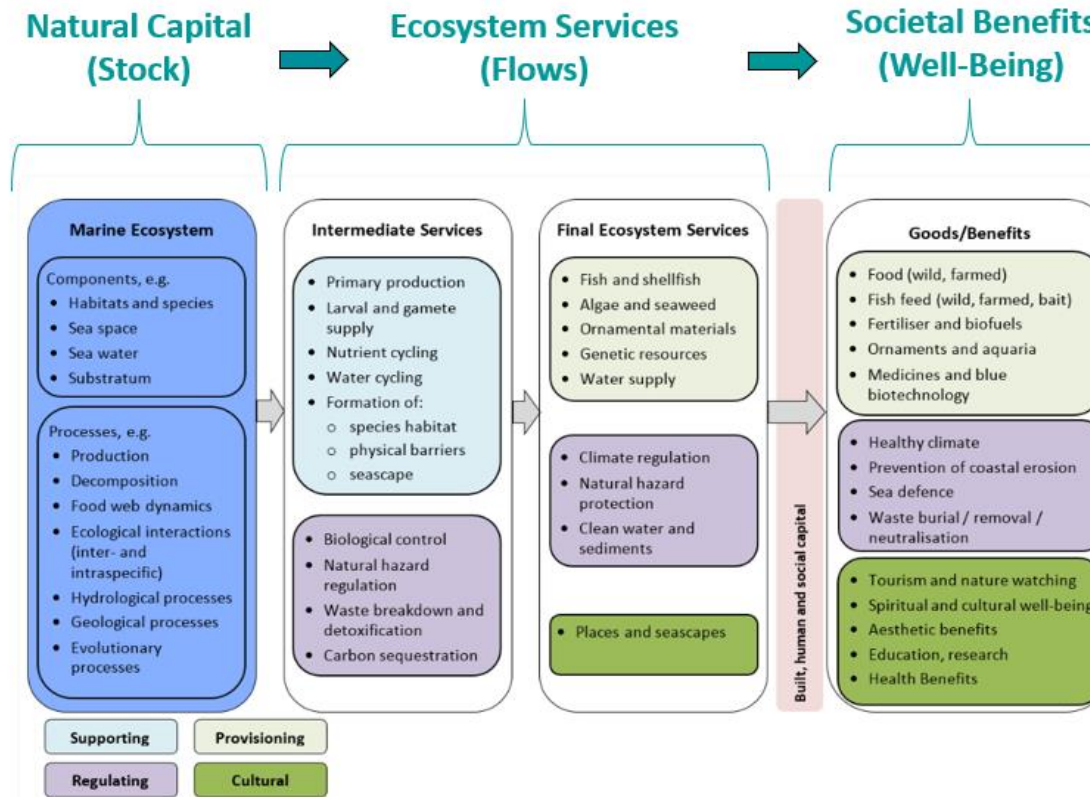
Natural Capital (Stock)

Ecosystem Services (Flows)

Societal Benefits (Well-Being)

Marine Ecosystem

Components, e.g.
• Habitats and species
• Sea space
• Sea water
• Substratum

Processes, e.g.
• Production
• Decomposition
• Food web dynamics
• Ecological interactions (inter- and intraspecific)
• Hydrological processes
• Geological processes
• Evolutionary processes

Intermediate Services

• Primary production
• Larval and gamete supply
• Nutrient cycling
• Water cycling
• Formation of:
○ species habitat
○ physical barriers
○ seascape

• Biological control
• Natural hazard regulation
• Waste breakdown and detoxification
• Carbon sequestration

Final Ecosystem Services

• Fish and shellfish
• Algae and seaweed
• Ornamental materials
• Genetic resources
• Water supply

• Climate regulation
• Natural hazard protection
• Clean water and sediments

• Places and seascapes

Built, human and social capital

Goods/Benefits

• Food (wild, farmed)
• Fish feed (wild, farmed, bait)
• Fertiliser and biofuels
• Ornaments and aquaria
• Medicines and blue biotechnology

• Healthy climate
• Prevention of coastal erosion
• Sea defence
• Waste burial / removal / neutralisation

• Tourism and nature watching
• Spiritual and cultural well-being
• Aesthetic benefits
• Education, research
• Health Benefits

Supporting
Provisioning
Regulating
Cultural